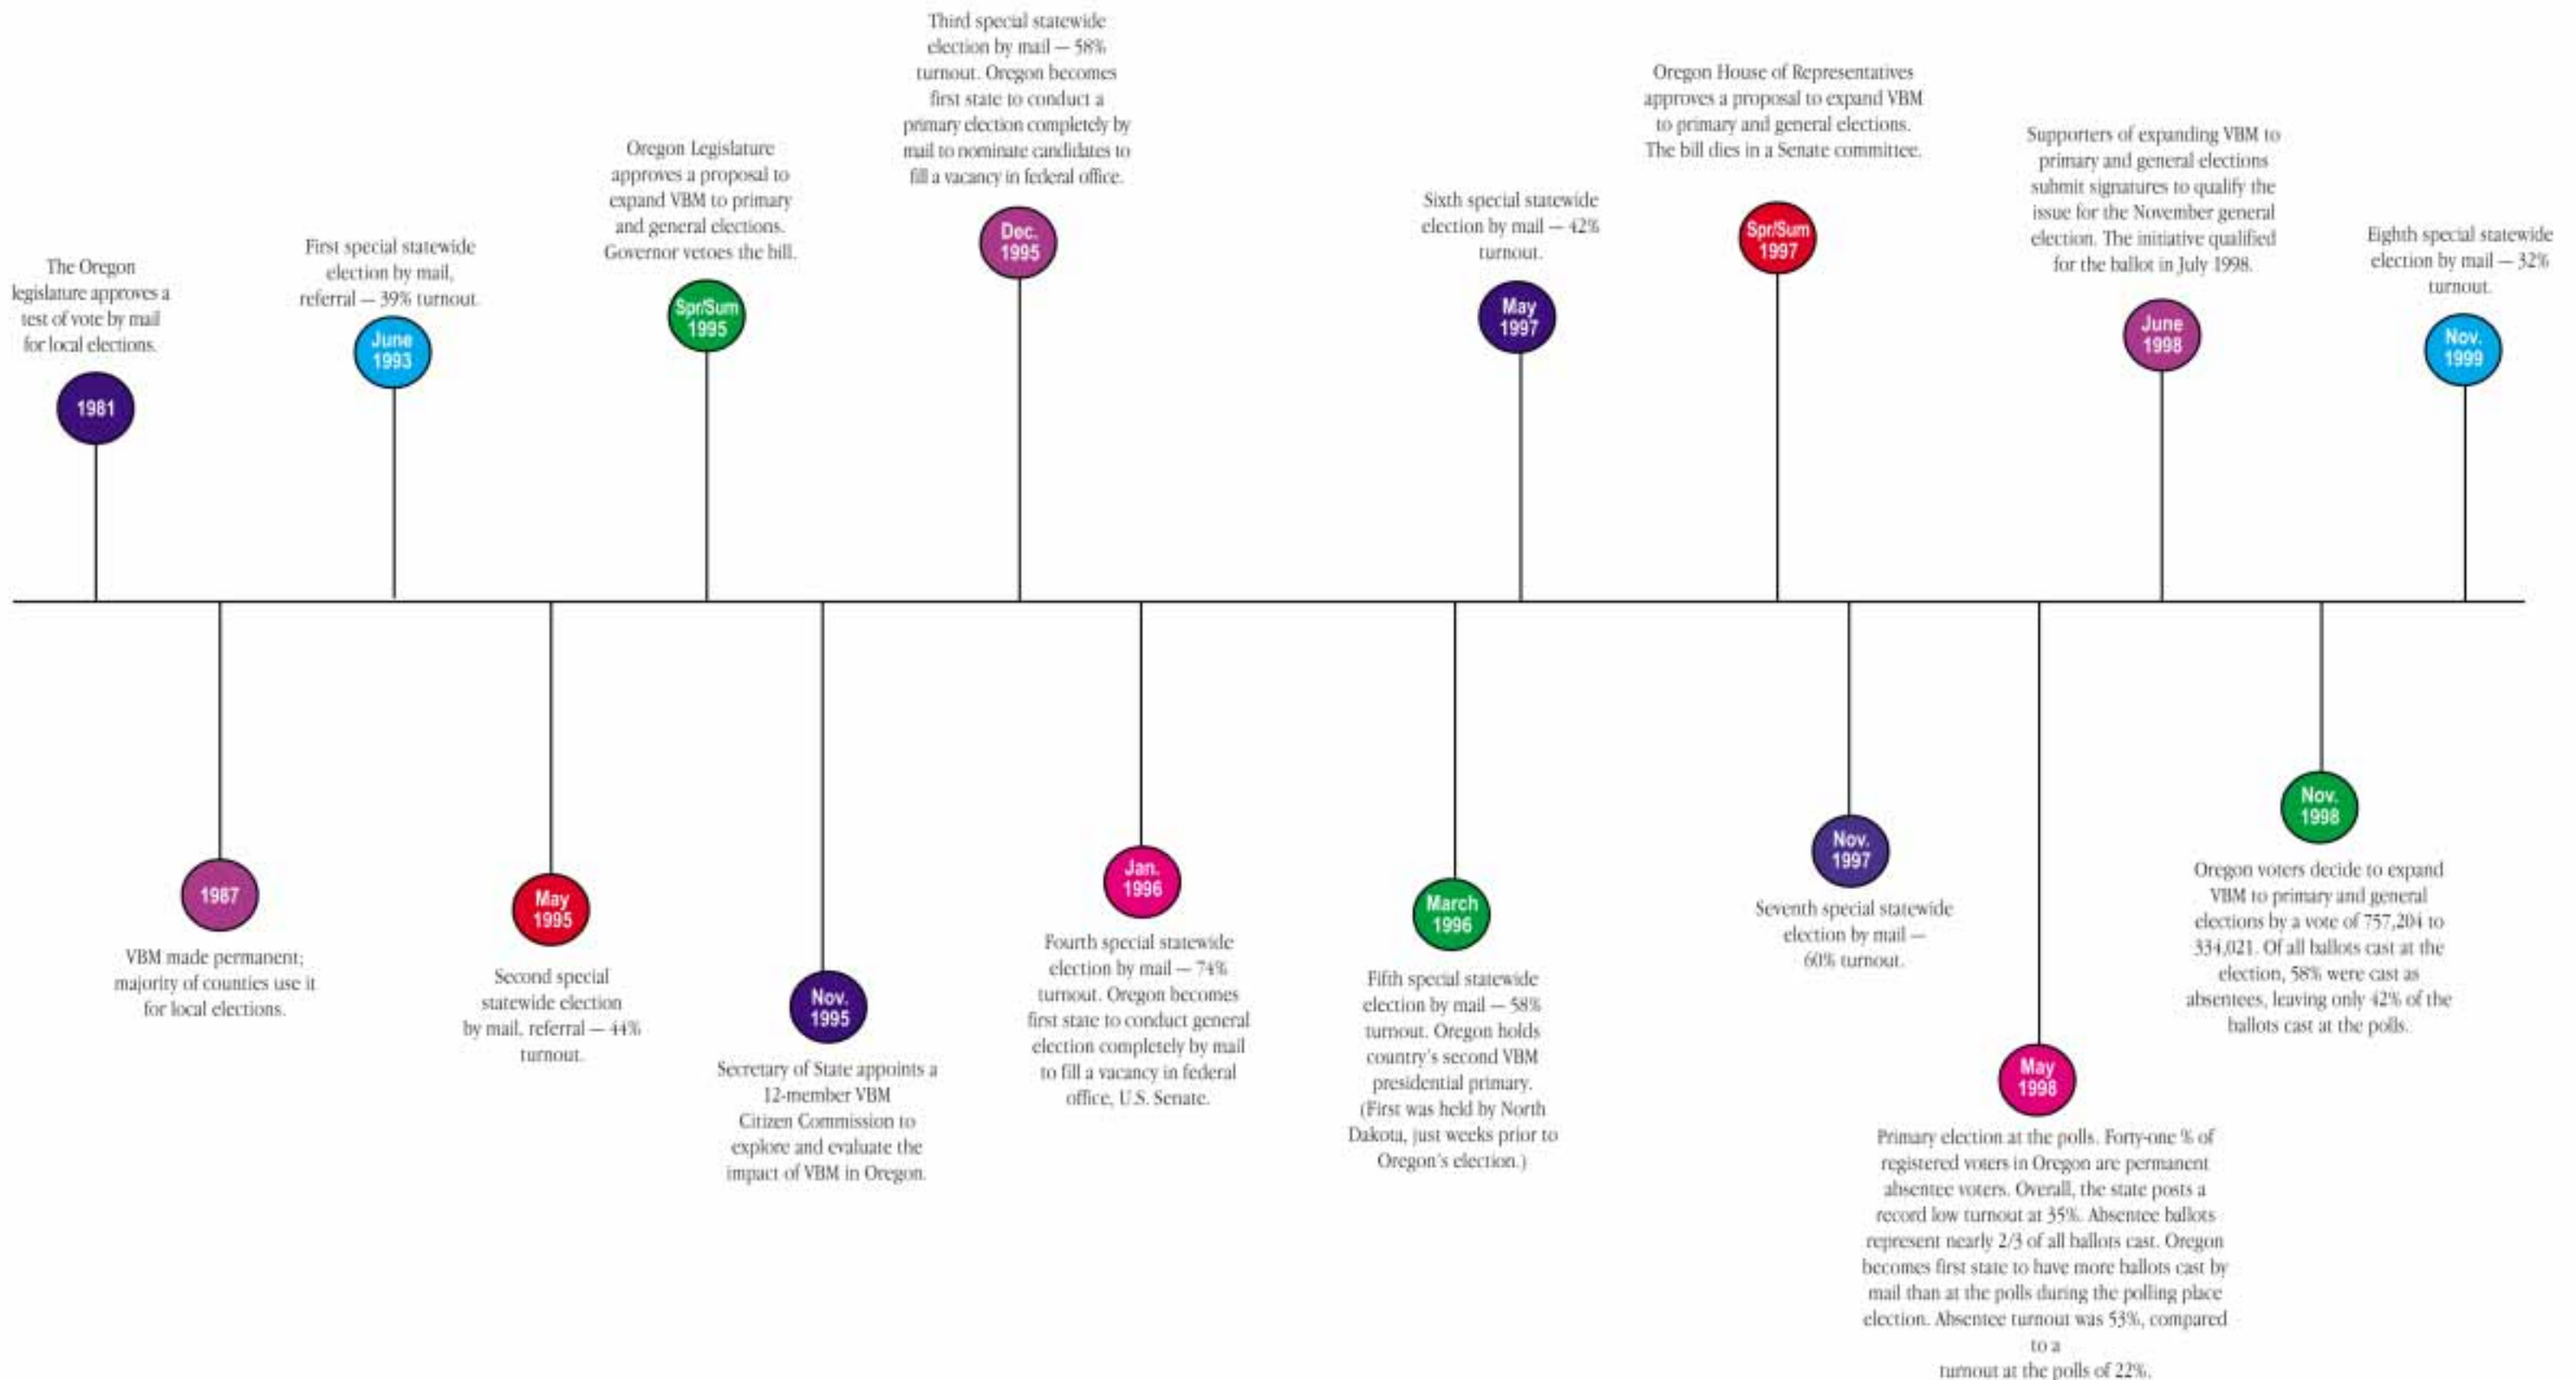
The Oregon legislature approves a test of vote by mail for local elections.

1981

First special statewide election by mail, referral — 39% turnout.

June 1993

Oregon Legislature approves a proposal to expand VBM to primary and general elections. Governor vetoes the bill.

Spr/Sum 1995

Third special statewide election by mail — 58% turnout. Oregon becomes first state to conduct a primary election completely by mail to nominate candidates to fill a vacancy in federal office.

Dec. 1995

Sixth special statewide election by mail — 42% turnout.

May 1997

Oregon House of Representatives approves a proposal to expand VBM to primary and general elections. The bill dies in a Senate committee.

Spr/Sum 1997

Supporters of expanding VBM to primary and general elections submit signatures to qualify the issue for the November general election. The initiative qualified for the ballot in July 1998.

June 1998

Eighth special statewide election by mail — 32% turnout.

Nov. 1999

1987

VBM made permanent; majority of counties use it for local elections.

May 1995

Second special statewide election by mail, referral — 44% turnout.

Nov. 1995

Secretary of State appoints a 12-member VBM Citizen Commission to explore and evaluate the impact of VBM in Oregon.

Jan. 1996

Fourth special statewide election by mail — 74% turnout. Oregon becomes first state to conduct general election completely by mail to fill a vacancy in federal office, U.S. Senate.

March 1996

Fifth special statewide election by mail — 58% turnout. Oregon holds country's second VBM presidential primary. (First was held by North Dakota, just weeks prior to Oregon's election.)

Nov. 1997

Seventh special statewide election by mail — 60% turnout.

May 1998

Primary election at the polls. Forty-one % of registered voters in Oregon are permanent absentee voters. Overall, the state posts a record low turnout at 35%. Absentee ballots represent nearly 2/3 of all ballots cast. Oregon becomes first state to have more ballots cast by mail than at the polls during the polling place election. Absentee turnout was 53%, compared to a turnout at the polls of 22%.

Nov. 1998

Oregon voters decide to expand VBM to primary and general elections by a vote of 757,204 to 334,021. Of all ballots cast at the election, 58% were cast as absentees, leaving only 42% of the ballots cast at the polls.